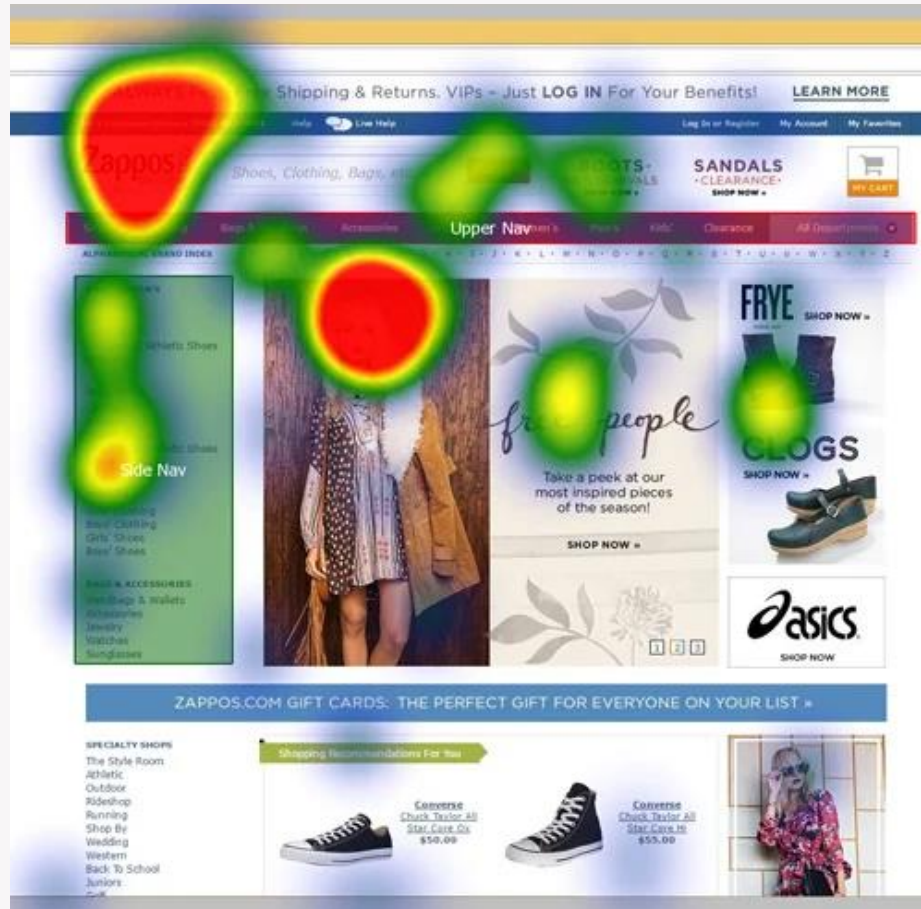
Shipping & Returns. VIPs - Just LOG IN For Your Benefits! LEARN MORE

Help Live Help Log In or Register My Account My Favorites

Zappos

Shoes, Clothing, Bags, etc.

BOOTS

SANDALS ·CLEARANCE· SHOP NOW »

MY CART

Upper Nav

Accessories Men's Kids' Clearance All Departments

ALPHABETICAL BRAND INDEX

Side Nav

Athletic Shoes

Girls' Shoes
Boys' Shoes

BAGS & ACCESSORIES
Handbags & Wallets
Accessories
Jewelry
Watches
Sunglasses

free people

Take a peek at our most inspired pieces of the season!

SHOP NOW »

1 2 3

FRYE SHOP NOW »

CLOGS SHOP NOW »

asics SHOP NOW

ZAPPOS.COM GIFT CARDS: THE PERFECT GIFT FOR EVERYONE ON YOUR LIST »

SPECIALTY SHOPS
The Style Room
Athletic
Outdoor
Rideshop
Running
Shop By
Wedding
Western
Back To School
Juniors

Shopping Recommendations For You

Converse
Chuck Taylor All Star Core Ox
$50.00

Converse
Chuck Taylor All Star Core Hi
$55.00